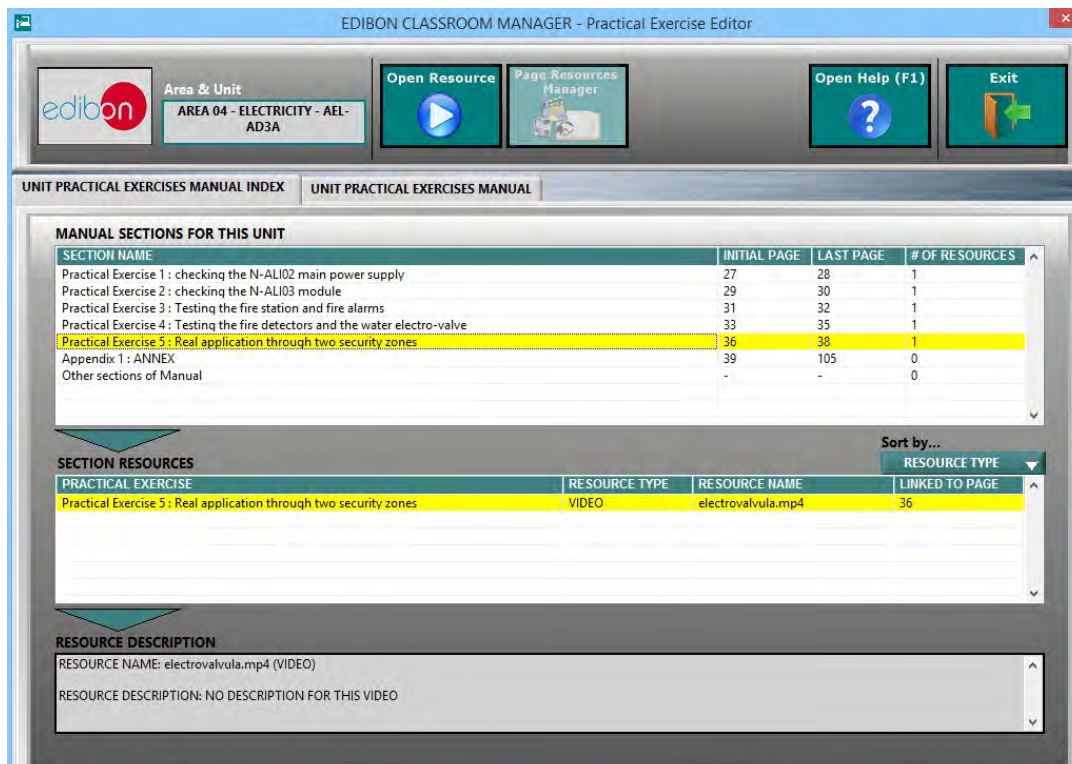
EDIBON CLASSROOM MANAGER - Practical Exercise Editor

edibon

Area & Unit

AREA 04 - ELECTRICITY - AEL-AD3A

Open Resource

Page Resources Manager

Open Help (F1)

Exit

UNIT PRACTICAL EXERCISES MANUAL INDEX

UNIT PRACTICAL EXERCISES MANUAL

MANUAL SECTIONS FOR THIS UNIT

| SECTION NAME | INITIAL PAGE | LAST PAGE | # OF RESOURCES |
|---|---|---|---|
| Practical Exercise 1 : checking the N-ALI02 main power supply | 27 | 28 | 1 |
| Practical Exercise 2 : checking the N-ALI03 module | 29 | 30 | 1 |
| Practical Exercise 3 : Testing the fire station and fire alarms | 31 | 32 | 1 |
| Practical Exercise 4 : Testing the fire detectors and the water electro-valve | 33 | 35 | 1 |
| Practical Exercise 5 : Real application through two security zones | 36 | 38 | 1 |
| Appendix 1 : ANNEX | 39 | 105 | 0 |
| Other sections of Manual | - | - | 0 |

Sort by...

RESOURCE TYPE

SECTION RESOURCES

| PRACTICAL EXERCISE | RESOURCE TYPE | RESOURCE NAME | LINKED TO PAGE |
|---|---|---|---|
| Practical Exercise 5 : Real application through two security zones | VIDEO | electrovalvula.mp4 | 36 |

RESOURCE DESCRIPTION

RESOURCE NAME: electrovalvula.mp4 (VIDEO)

RESOURCE DESCRIPTION: NO DESCRIPTION FOR THIS VIDEO